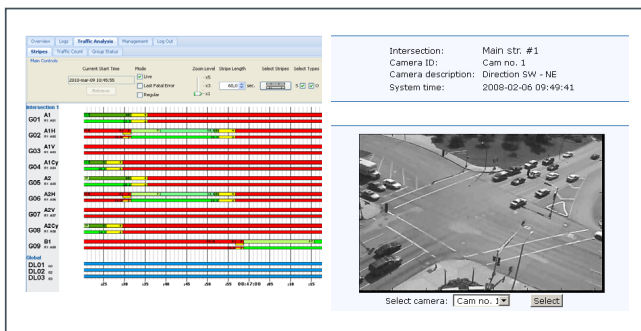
Overview | Logs | Traffic Analysis | Management | Log Out

Stripes | Traffic Count | Group Status

Main Controls

Current Start Time: 2010-mar-09 10:45:55

Retrieve

Mode: Live, Last Fatal Error, Regular

Zoom Level: x5, x3, x1

Stripe Length: 60,0 sec.

Select Stripes

Select Types: S, D

Intersection 1

G01 A1
G02 A1H
G03 A1V
G04 A1Cy
G05 A2
G06 A2H
G07 A2V
G08 A2Cy
G09 B1

Global

DL01
DL02
DL03

00:47:00

Intersection: Main str. #1
Camera ID: Cam no. 1
Camera description: Direction SW - NE
System time: 2008-02-06 09:49:41

Select camera: Cam no. 1 Select